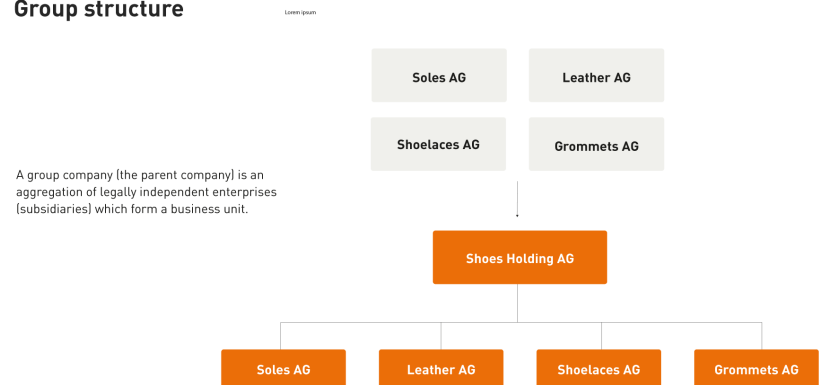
Group structure

Lorem ipsum

Soles AG

Leather AG

Shoelaces AG

Grommets AG

A group company (the parent company) is an aggregation of legally independent enterprises (subsidiaries) which form a business unit.

Shoes Holding AG

Soles AG

Leather AG

Shoelaces AG

Grommets AG